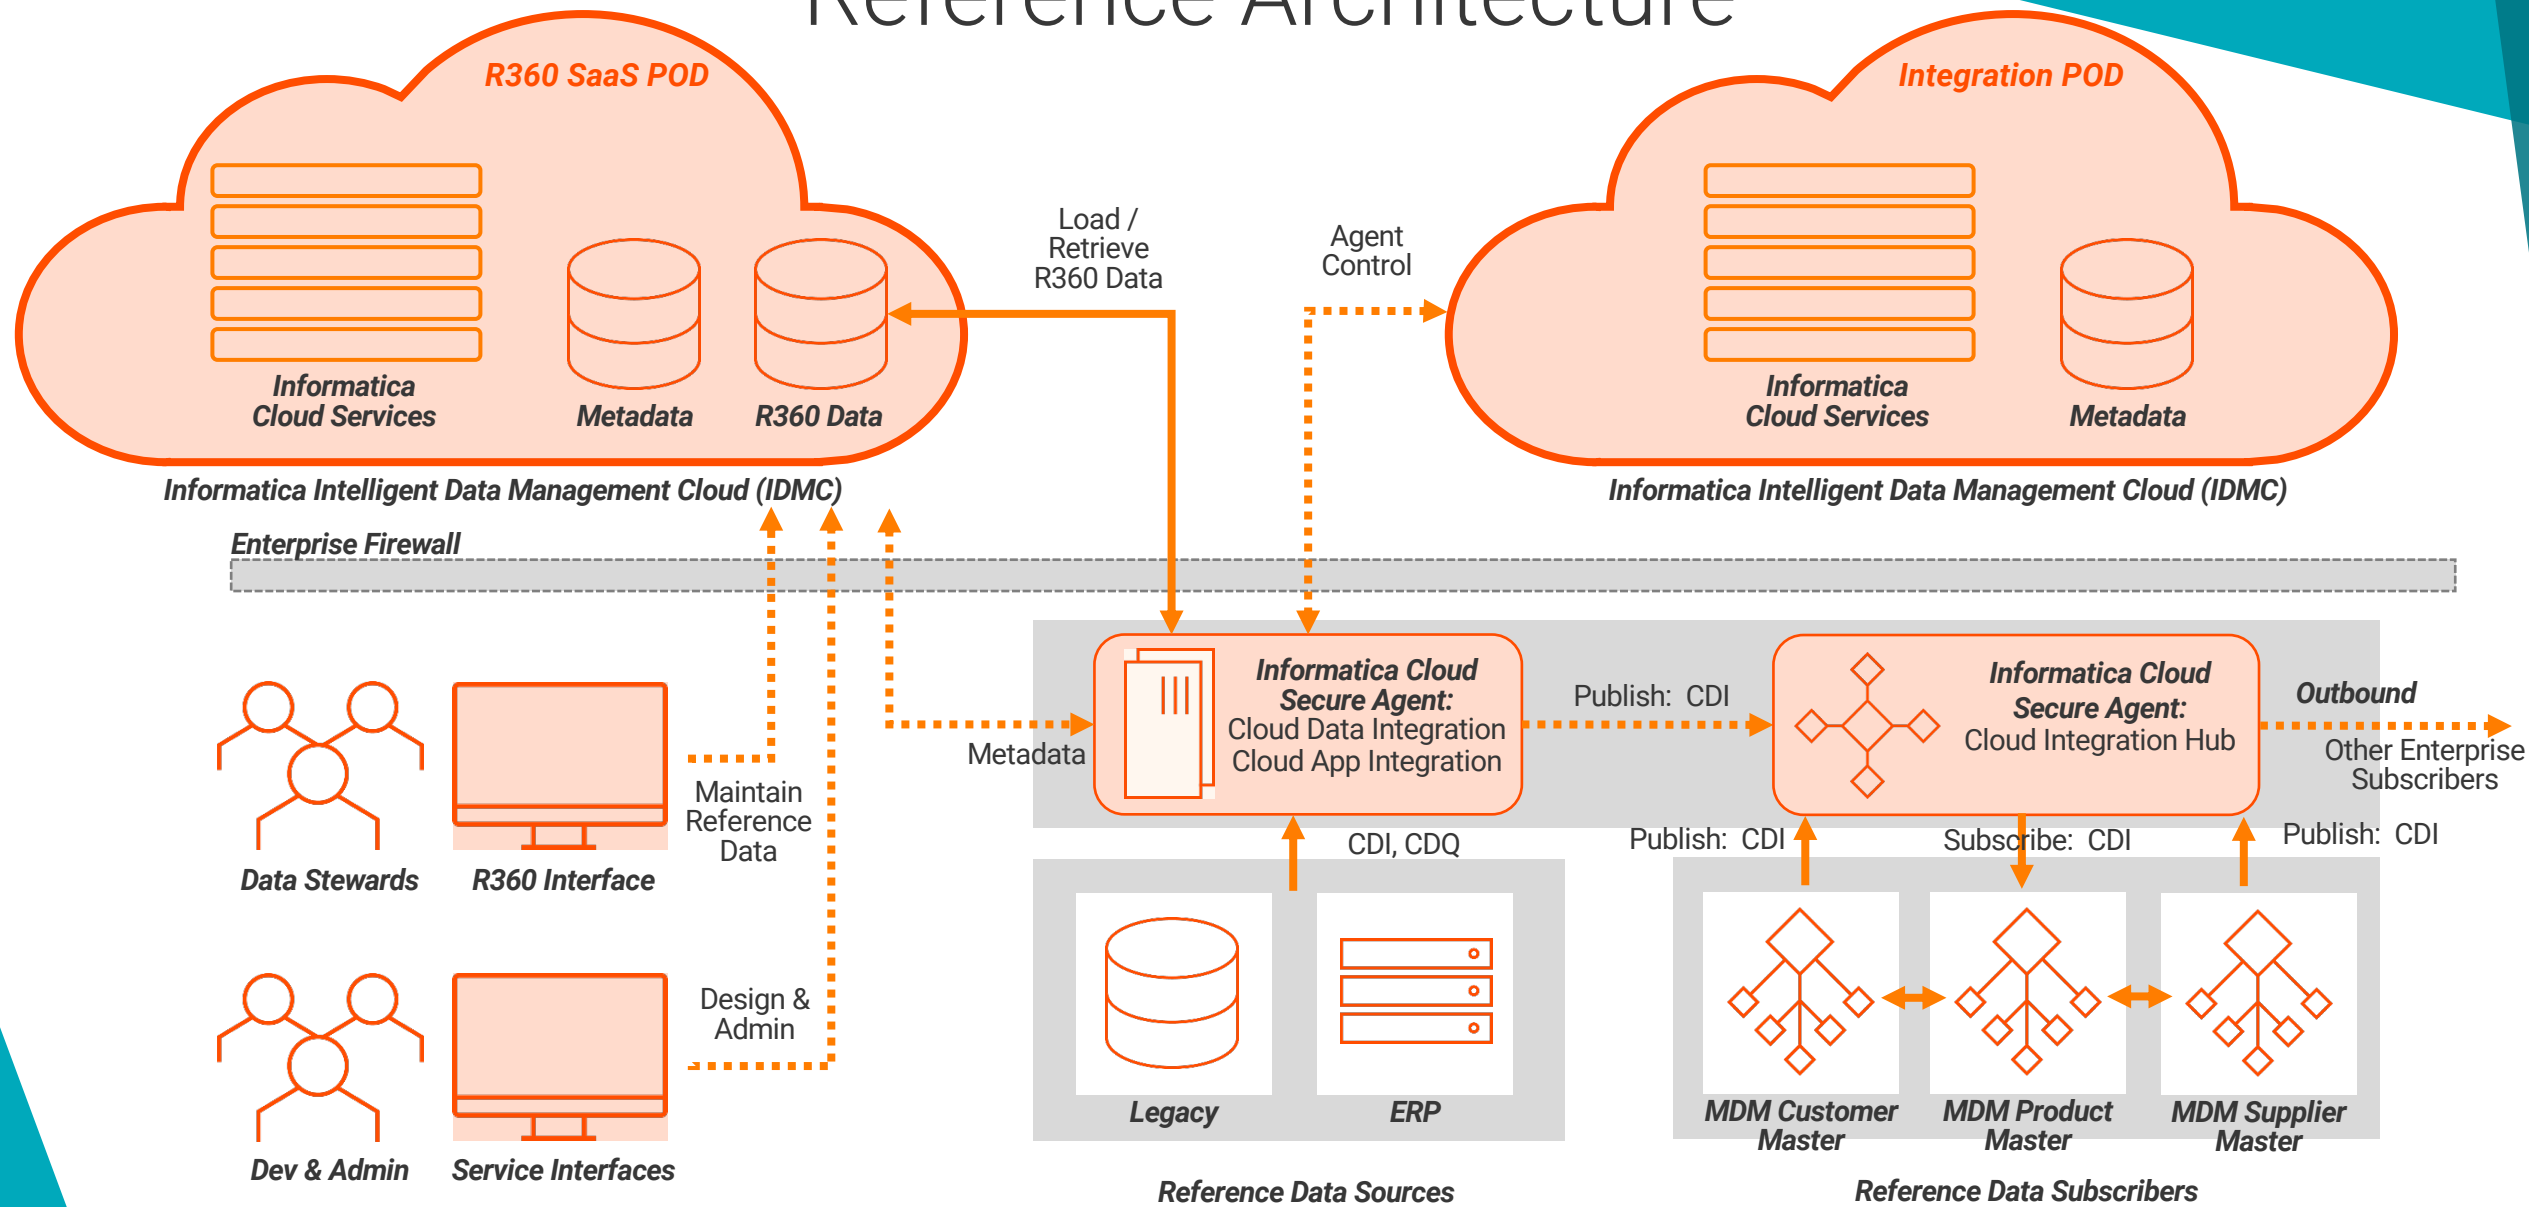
Reference Architecture

R360 SaaS POD

Informatica Cloud Services

Metadata

R360 Data

Informatica Intelligent Data Management Cloud (IDMC)

Load / Retrieve R360 Data

Agent Control

Integration POD

Informatica Cloud Services

Metadata

Informatica Intelligent Data Management Cloud (IDMC)

Enterprise Firewall

Data Stewards

R360 Interface

Maintain Reference Data

Dev & Admin

Service Interfaces

Design & Admin

Metadata

Informatica Cloud Secure Agent: Cloud Data Integration Cloud App Integration

Publish: CDI

Informatica Cloud Secure Agent: Cloud Integration Hub

Outbound

Other Enterprise Subscribers

CDI, CDQ

Publish: CDI

Subscribe: CDI

Publish: CDI

Legacy

ERP

Reference Data Sources

MDM Customer Master

MDM Product Master

MDM Supplier Master

Reference Data Subscribers